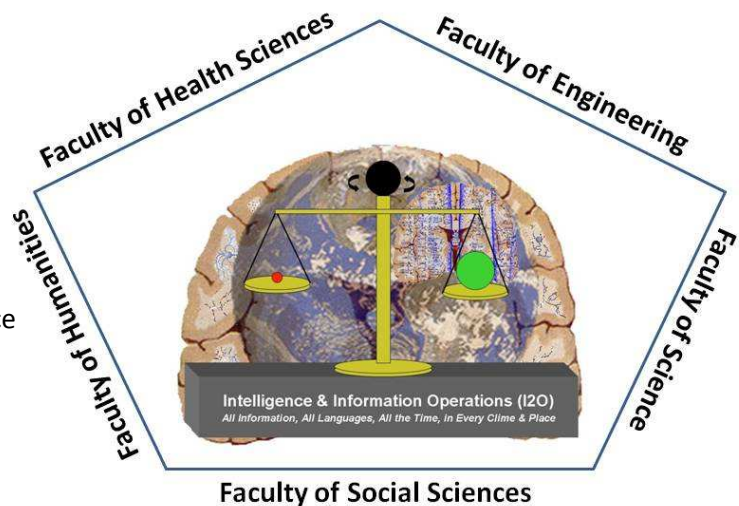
Faculty of Health Sciences

Faculty of Engineering

Faculty of Science

Faculty of Social Sciences

Faculty of Humanities

e

Intelligence & Information Operations (I2O)

All Information, All Languages, All the Time, in Every Clime & Place